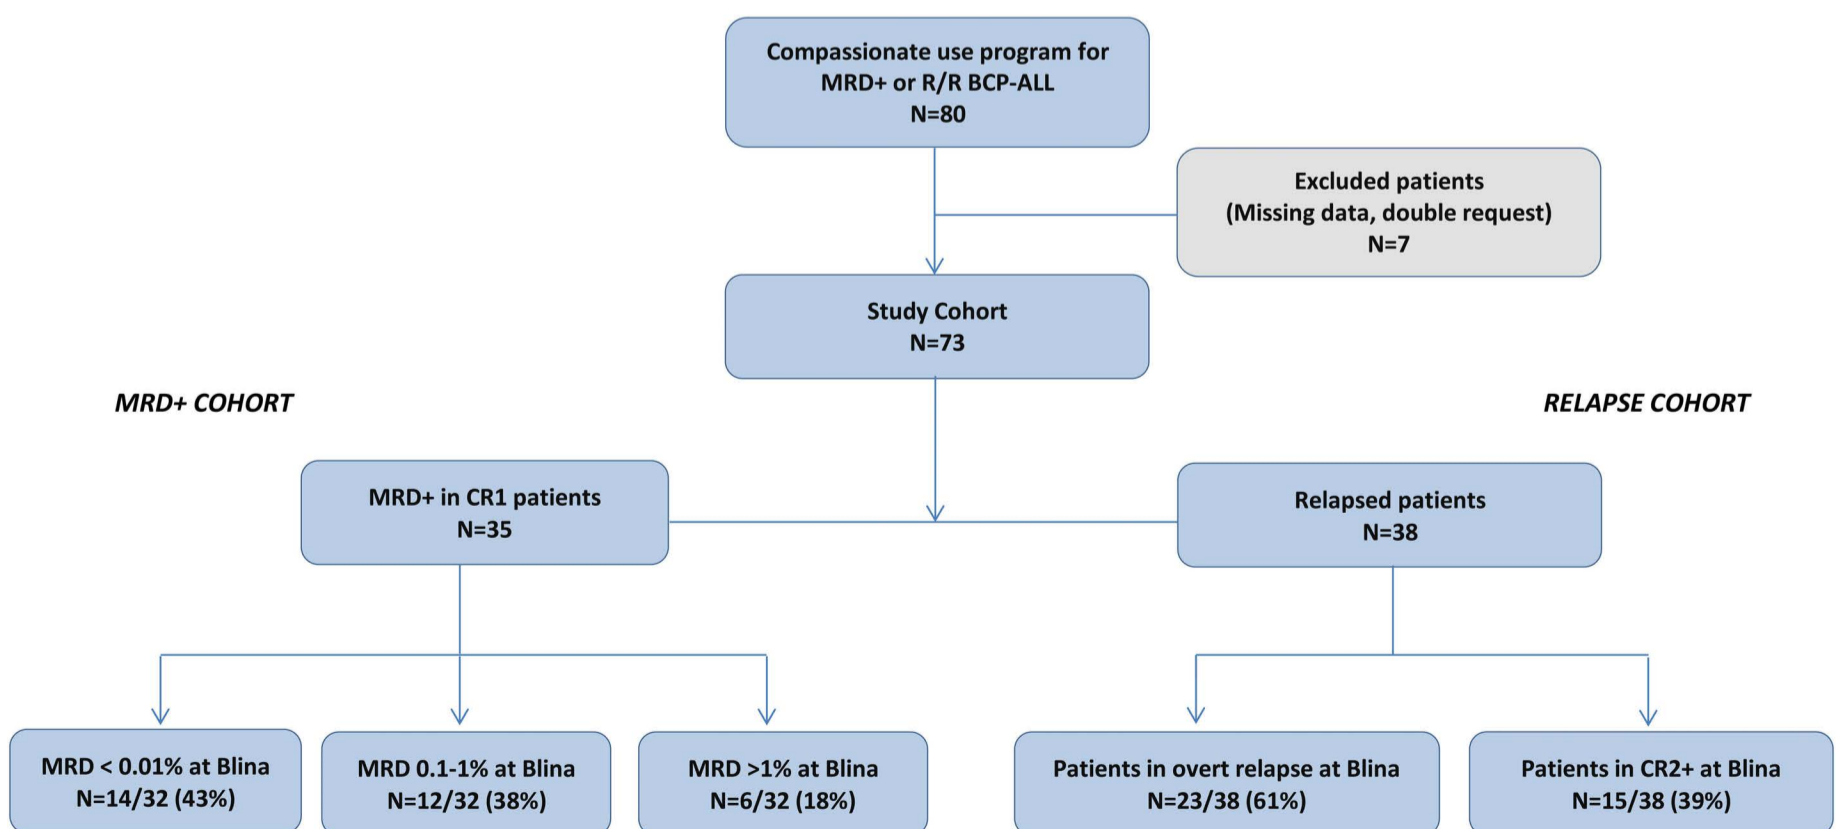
Compassionate use program for MRD+ or R/R BCP-ALL
N=80

Excluded patients
(Missing data, double request)
N=7

Study Cohort
N=73

MRD+ COHORT

RELAPSE COHORT

MRD+ in CR1 patients
N=35

Relapsed patients
N=38

MRD < 0.01% at Blina
N=14/32 (43%)

MRD 0.1-1% at Blina
N=12/32 (38%)

MRD >1% at Blina
N=6/32 (18%)

Patients in overt relapse at Blina
N=23/38 (61%)

Patients in CR2+ at Blina
N=15/38 (39%)